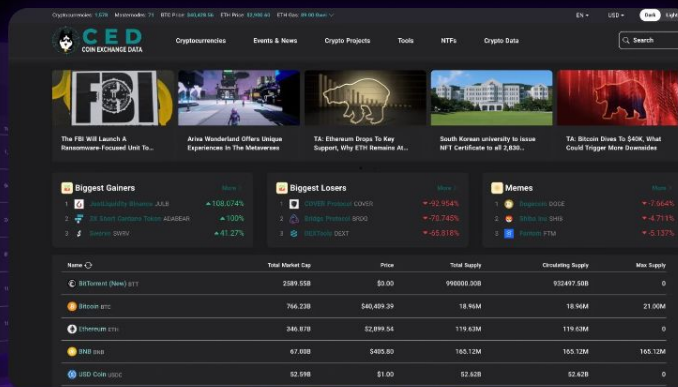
Cryptocurrencies: 1,578 Masternodes: 71 BTC Price: $40,409.56 ETH Price: $2,900.61 ETH Gas: 80.00 Gwei

EN USD Dark Light

CED COIN EXCHANGE DATA

Cryptocurrencies Events & News Crypto Projects Tools NFTs Crypto Data

Search

FBI

The FBI Will Launch A Ransomware-Focused Unit To...

Ariva Wonderland Offers Unique Experiences In The Metaverses

TA: Ethereum Drops To Key Support, Why ETH Remains At...

South Korean university to issue NFT Certificate to all 2,830...

TA: Bitcoin Dives To $40K, What Could Trigger More Downsides

Biggest Gainers More

1 JustLiquidity Binance JULB ▲108.074%
2 3X Short Cardano Token ADABEAR ▲100%
3 Swerve SWRV ▲41.27%

Biggest Losers More

1 COVER Protocol COVER ▼-92.954%
2 Bridge Protocol BRDG ▼-70.748%
3 DEXTools DEXT ▼-65.818%

Memes More

1 Dogecoin DOGE ▼-7.664%
2 Shiba Inu SHIB ▼-4.711%
3 Fantom FTM ▼-5.137%

| Name | Total Market Cap | Price | Total Supply | Circulating Supply | Max Supply |
|---|---|---|---|---|---|
| BitTorrent (New) BTT | 2589.55B | $0.00 | 990000.00B | 932497.58B | 0 |
| Bitcoin BTC | 766.23B | $40,409.39 | 18.96M | 18.96M | 21.00M |
| Ethereum ETH | 346.87B | $2,899.54 | 119.63M | 119.63M | 0 |
| BNB BNB | 67.08B | $405.80 | 165.12M | 165.12M | 165.12M |
| USD Coin USDC | 52.59B | $1.00 | 52.62B | 52.62B | 0 |